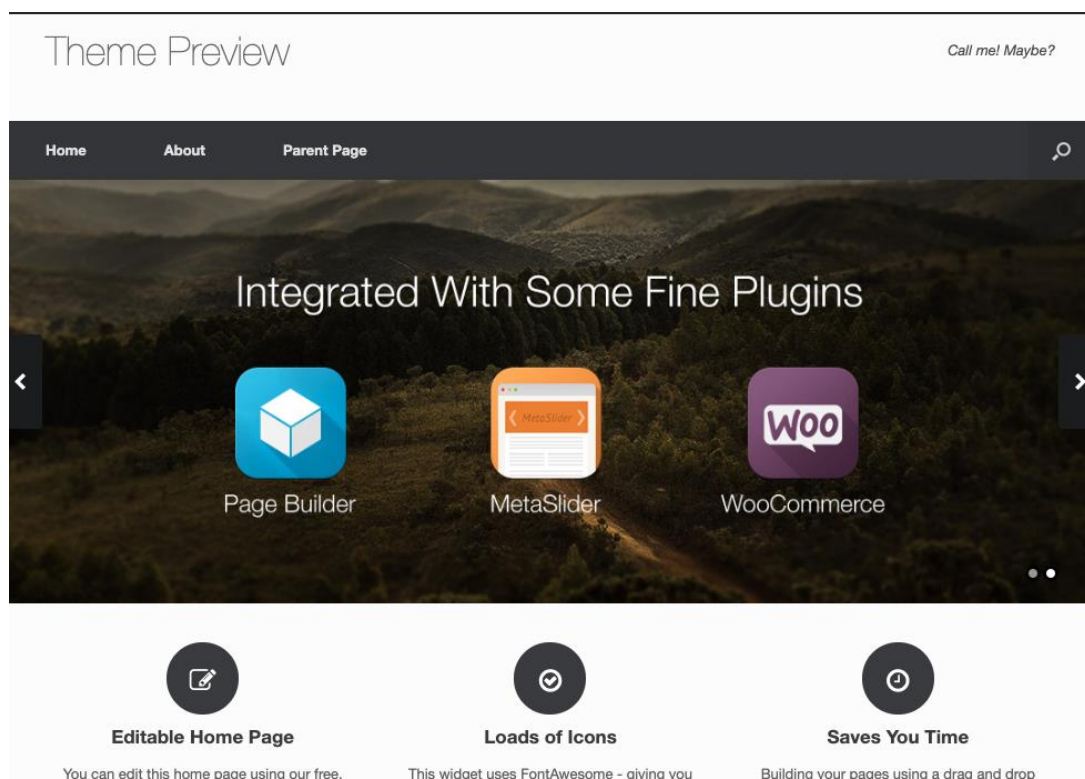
Theme Preview

Call me! Maybe?

Home
About
Parent Page

Integrated With Some Fine Plugins

MetaSlider

WOO

Page Builder
MetaSlider
WooCommerce

Editable Home Page

You can edit this home page using our free,

Loads of Icons

This widget uses FontAwesome - giving you

Saves You Time

Building your pages using a drag and drop